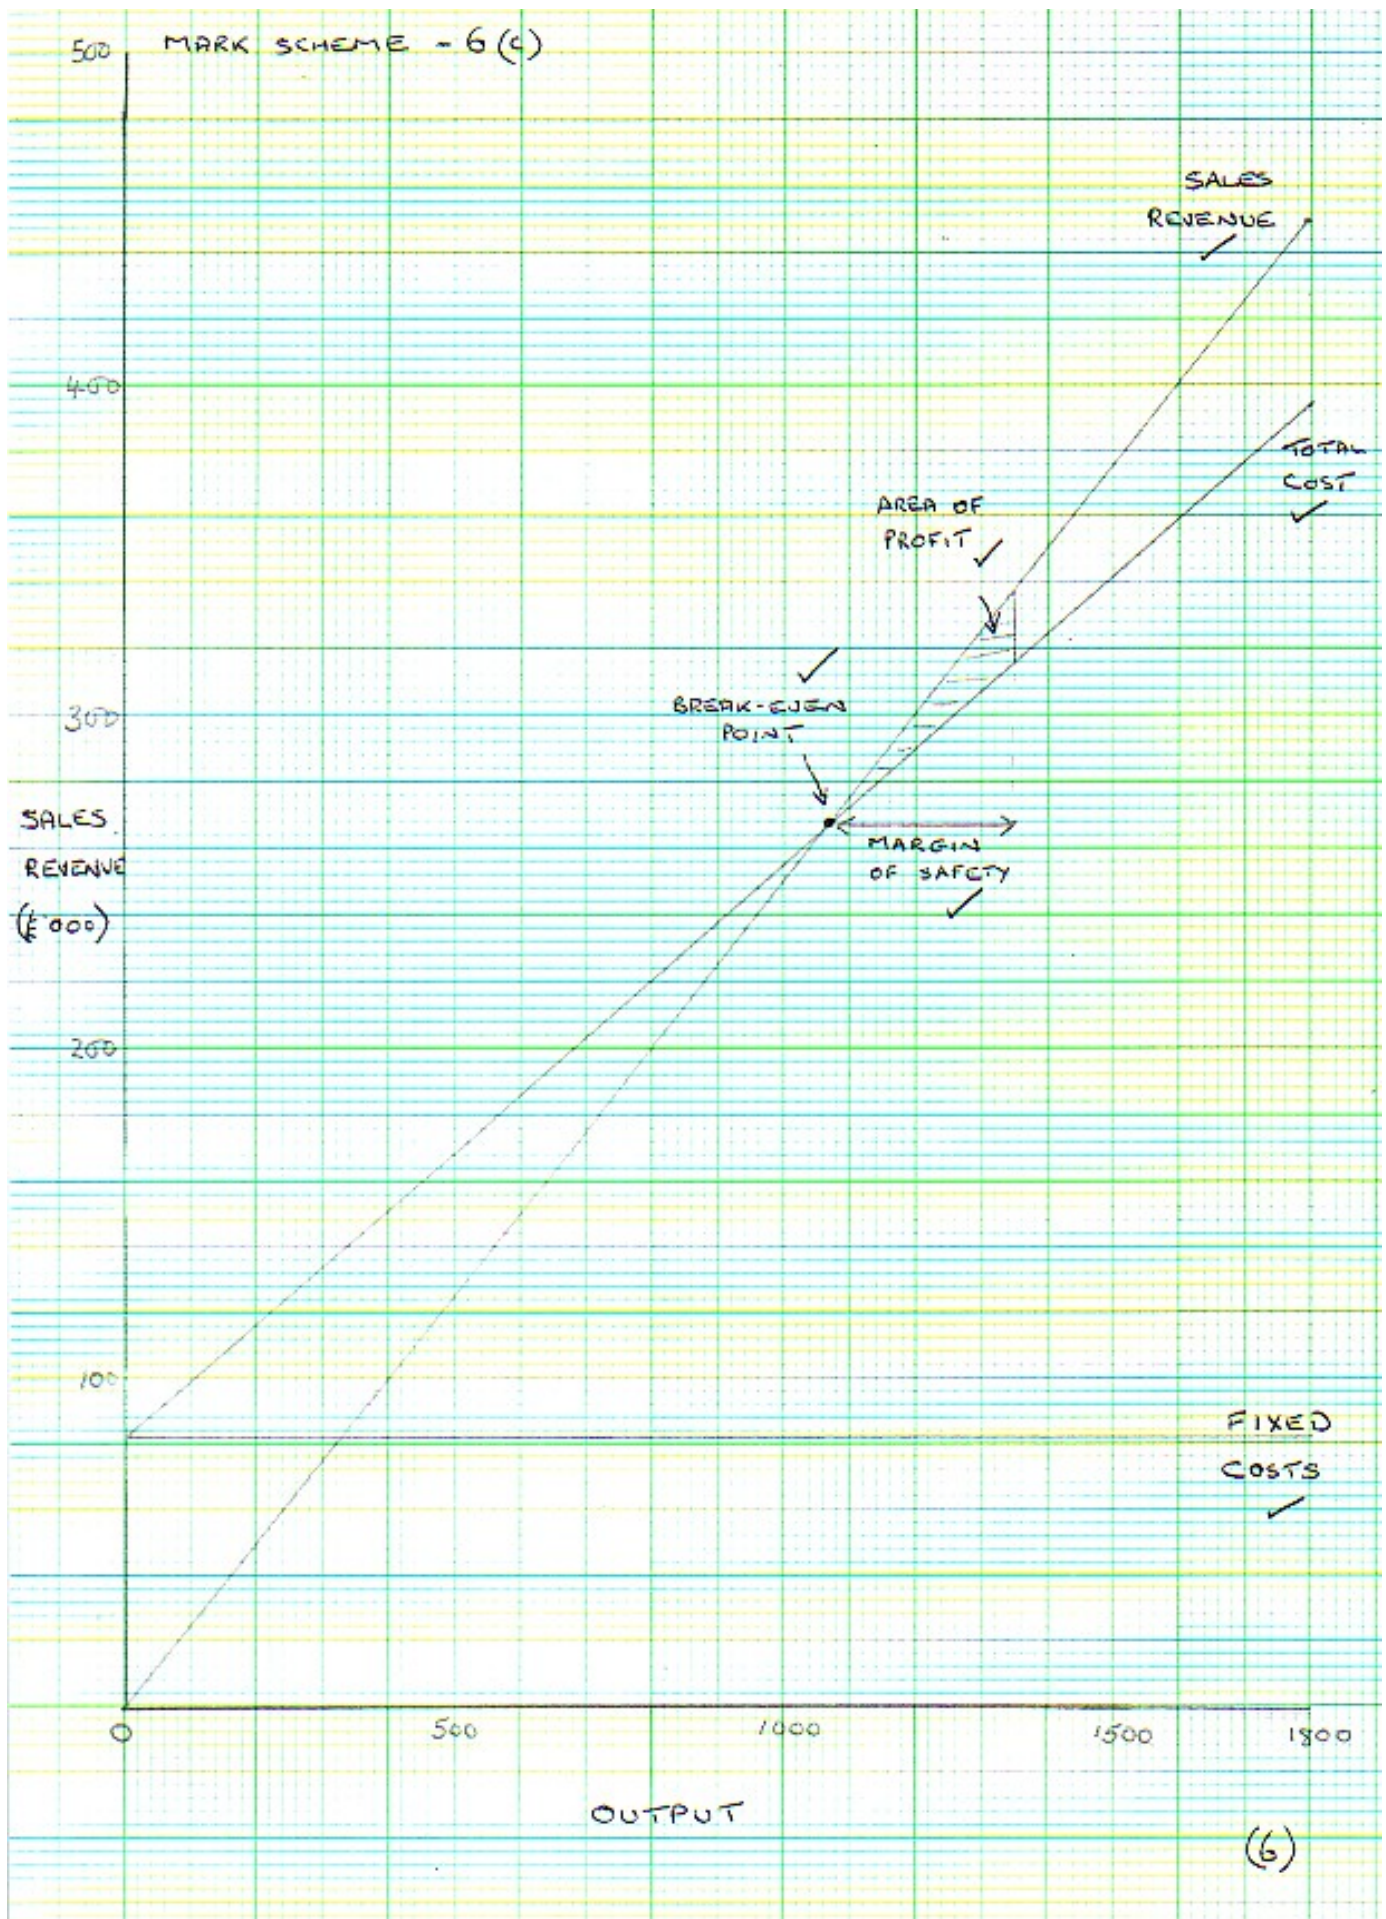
MARK SCHEME - 6 (c)

500

SALES REVENUE ✓

400

TOTAL COST ✓

AREA OF PROFIT ✓

✓

300

BREAK-EVEN POINT

SALES REVENUE (£'000)

MARGIN OF SAFETY ✓

200

100

FIXED COSTS ✓

0

500

1000

1500

1800

OUTPUT

(6)